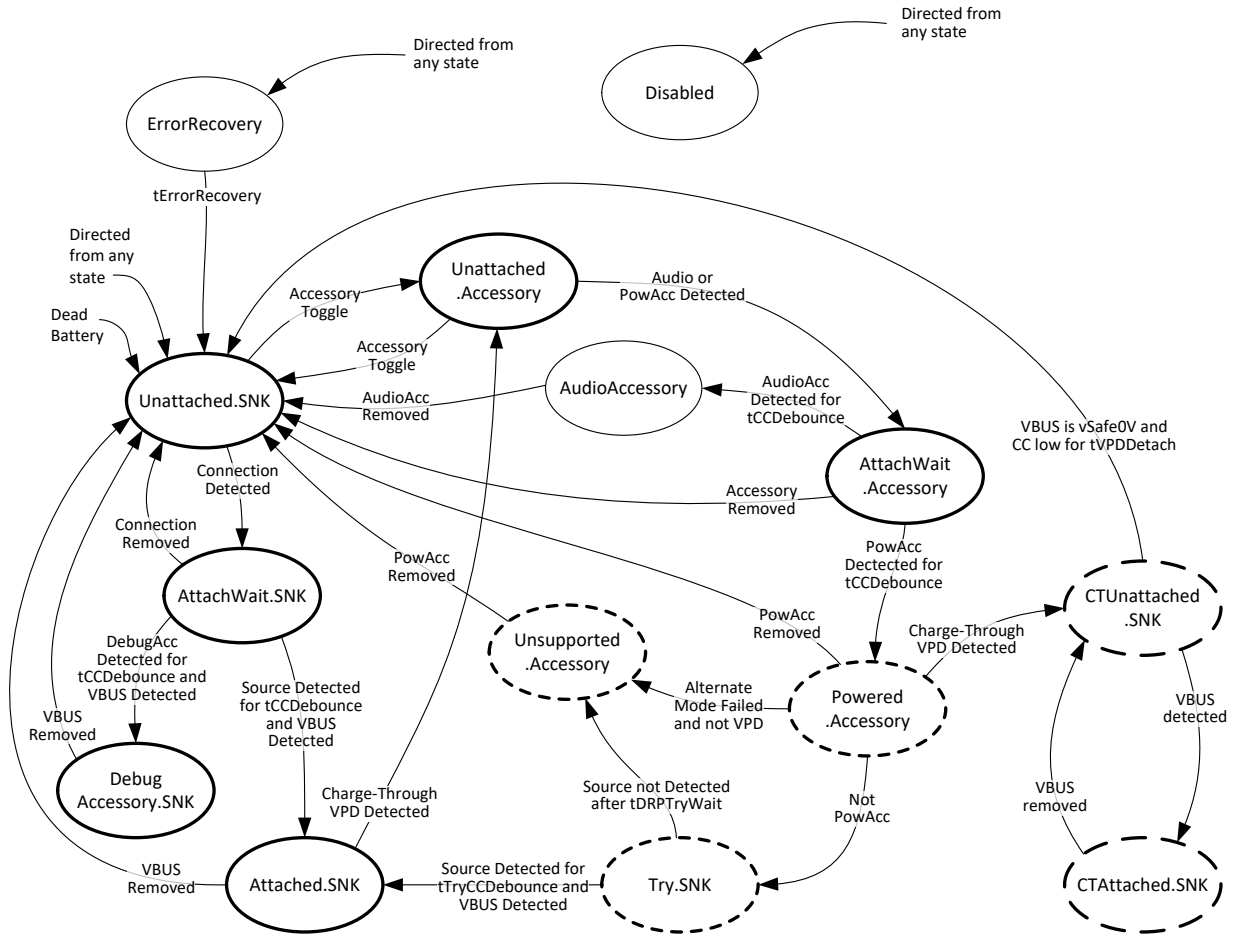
Directed from any state

Disabled

Directed from any state

ErrorRecovery

tErrorRecovery

Directed from any state

Dead Battery

Unattached.SNK

Accessory Toggle

Unattached .Accessory

Accessory Toggle

Audio or PowAcc Detected

AudioAcc Removed

AudioAccessory

AudioAcc Detected for tCCDebounce

VBUS is vSafe0V and CC low for tVPDDetach

AttachWait .Accessory

Accessory Removed

Connection Detected

Connection Removed

AttachWait.SNK

PowAcc Removed

PowAcc Detected for tCCDebounce

PowAcc Removed

CTUnattached .SNK

Charge-Through VPD Detected

Unsupported .Accessory

Alternate Mode Failed and not VPD

Powered .Accessory

DebugAcc Detected for tCCDebounce and VBUS Detected

Source Detected for tCCDebounce and VBUS Detected

VBUS Removed

Debug Accessory.SNK

VBUS detected

VBUS removed

Charge-Through VPD Detected

Source not Detected after tDRPTryWait

Not PowAcc

VBUS Removed

Attached.SNK

Source Detected for tTryCCDebounce and VBUS Detected

Try.SNK

CTAttached.SNK